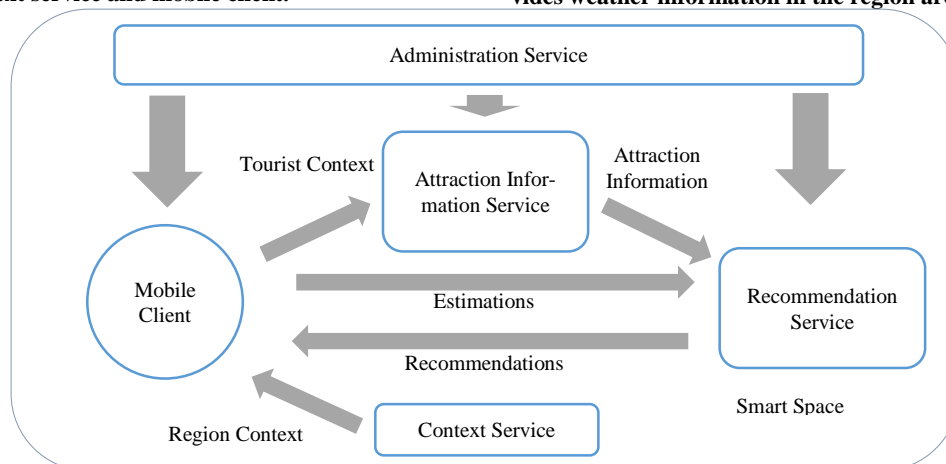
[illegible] service and mobile client. vides weather information in the region ar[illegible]

Administration Service

Tourist Context

Attraction Information Service

Attraction Information

Mobile Client

Estimations

Recommendation Service

Recommendations

Smart Space

Region Context

Context Service